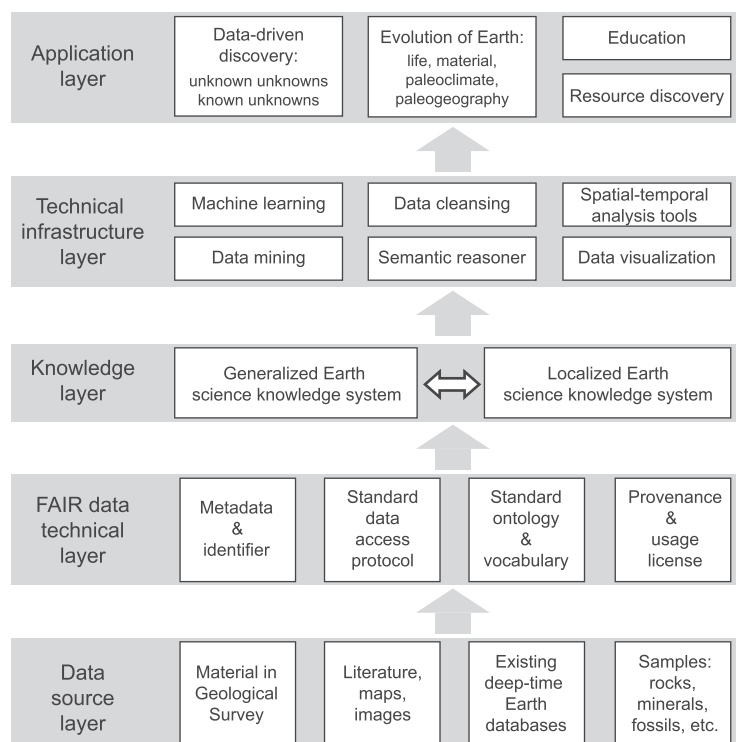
Application layer

Data-driven discovery: unknown unknowns known unknowns

Evolution of Earth: life, material, paleoclimate, paleogeography

Education

Resource discovery

Technical infrastructure layer

Machine learning

Data cleansing

Spatial-temporal analysis tools

Data mining

Semantic reasoner

Data visualization

Knowledge layer

Generalized Earth science knowledge system

Localized Earth science knowledge system

FAIR data technical layer

Metadata & identifier

Standard data access protocol

Standard ontology & vocabulary

Provenance & usage license

Data source layer

Material in Geological Survey

Literature, maps, images

Existing deep-time Earth databases

Samples: rocks, minerals, fossils, etc.